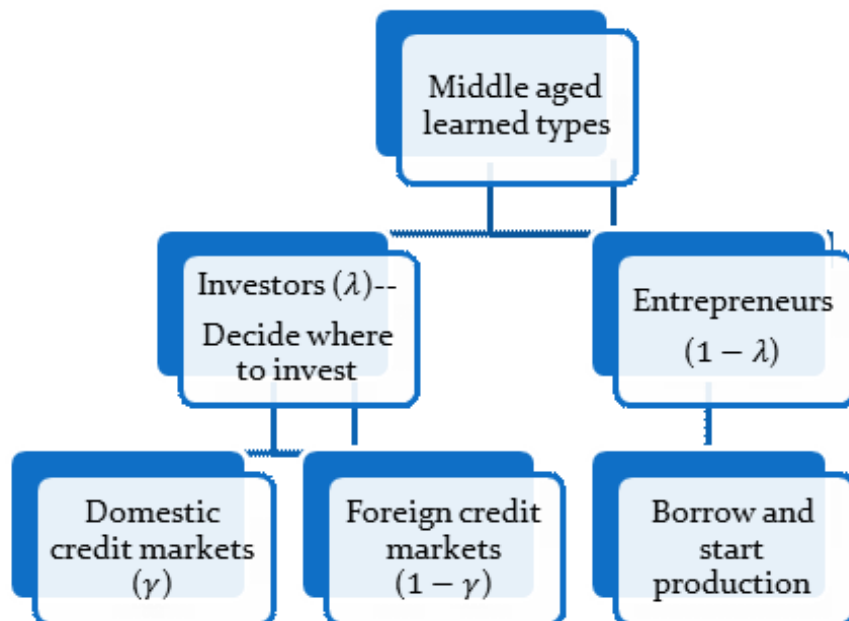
Middle aged learned types

Investors ($\lambda$)-- Decide where to invest

Entrepreneurs ($1-\lambda$)

Domestic credit markets ($\gamma$)

Foreign credit markets ($1-\gamma$)

Borrow and start production